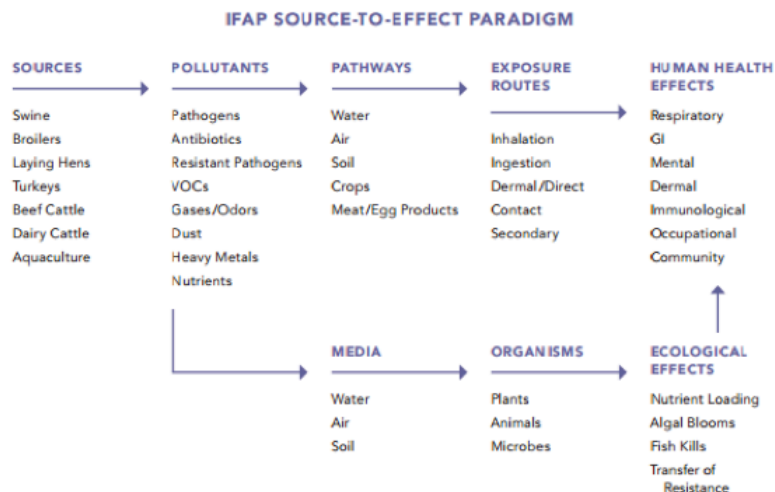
IFAP SOURCE-TO-EFFECT PARADIGM

SOURCES
Swine
Broilers
Laying Hens
Turkeys
Beef Cattle
Dairy Cattle
Aquaculture

POLLUTANTS
Pathogens
Antibiotics
Resistant Pathogens
VOCs
Gases/Odors
Dust
Heavy Metals
Nutrients

PATHWAYS
Water
Air
Soil
Crops
Meat/Egg Products

EXPOSURE ROUTES
Inhalation
Ingestion
Dermal/Direct
Contact
Secondary

HUMAN HEALTH EFFECTS
Respiratory
GI
Mental
Dermal
Immunological
Occupational
Community

MEDIA
Water
Air
Soil

ORGANISMS
Plants
Animals
Microbes

ECOLOGICAL EFFECTS
Nutrient Loading
Algal Blooms
Fish Kills
Transfer of Resistance